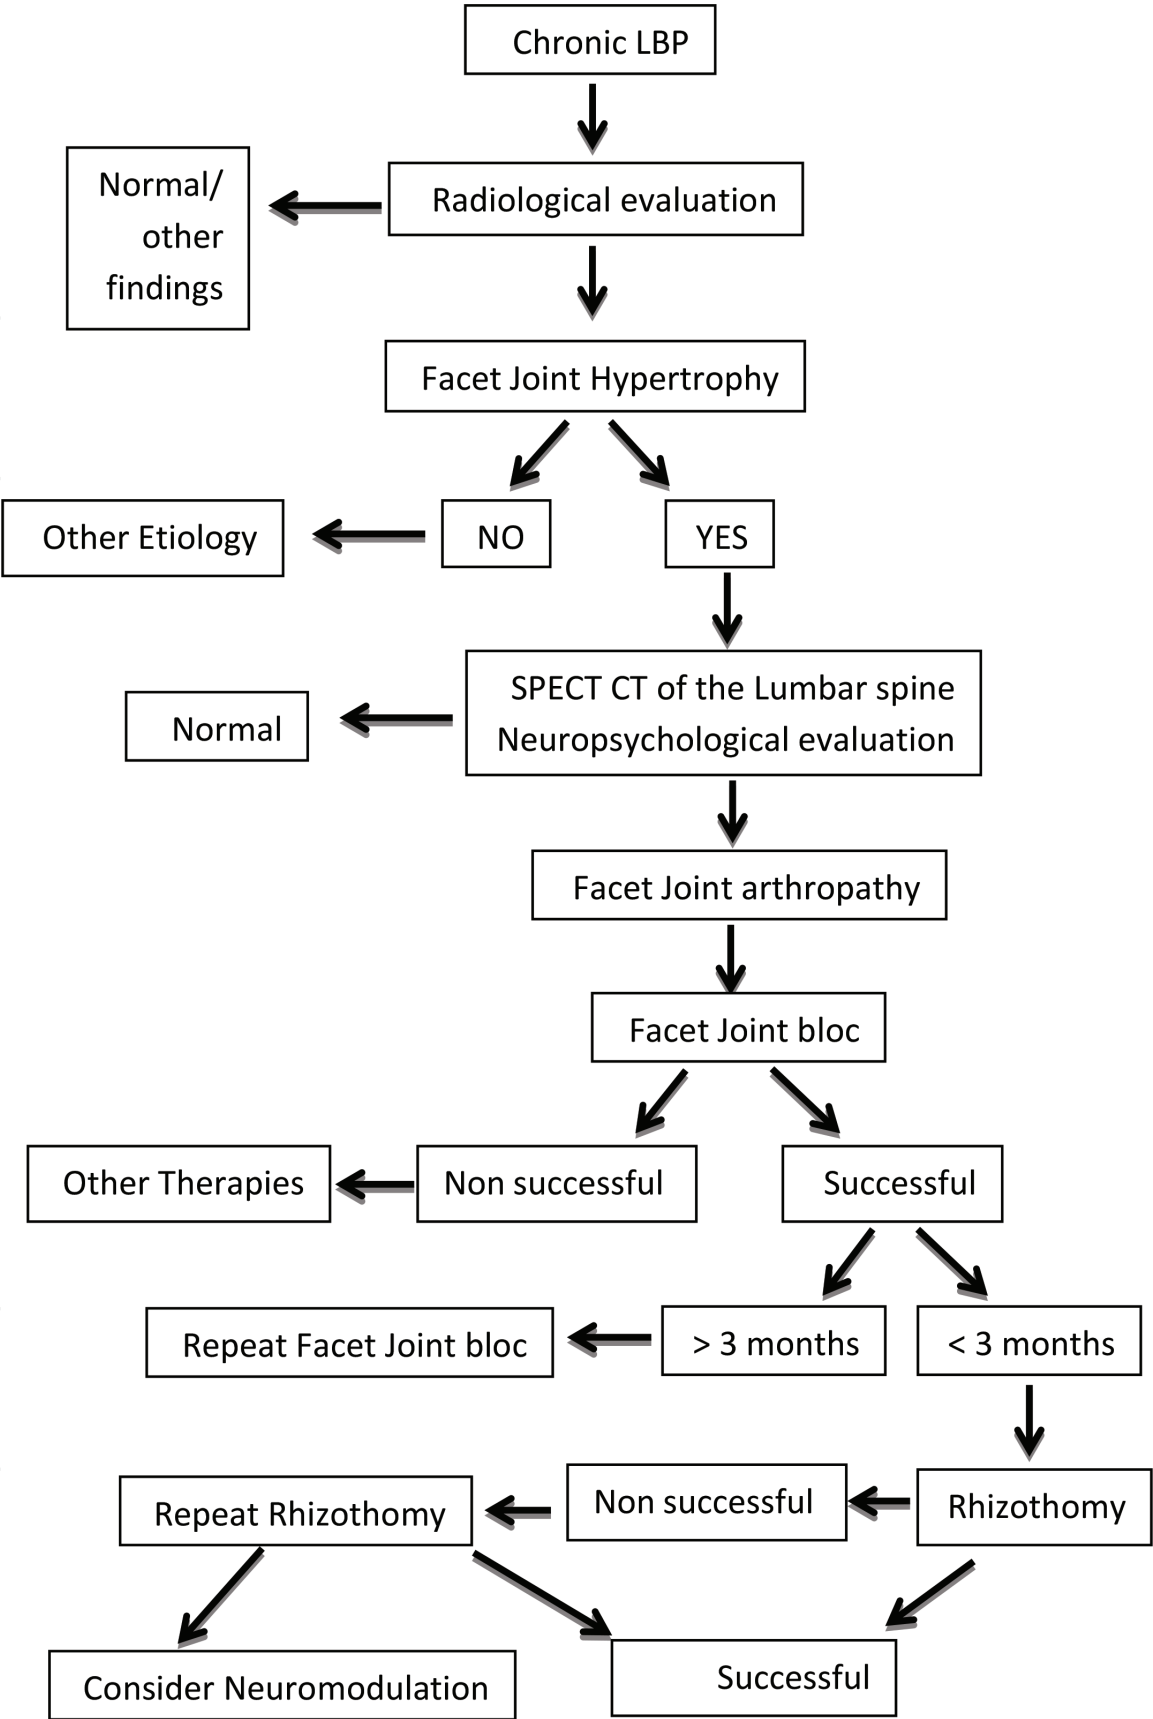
Chronic LBP

Normal/ other findings

Radiological evaluation

Facet Joint Hypertrophy

Other Etiology

NO

YES

Normal

SPECT CT of the Lumbar spine
Neuropsychological evaluation

Facet Joint arthropathy

Facet Joint bloc

Other Therapies

Non successful

Successful

Repeat Facet Joint bloc

> 3 months

< 3 months

Repeat Rhizothomy

Non successful

Rhizothomy

Consider Neuromodulation

Successful